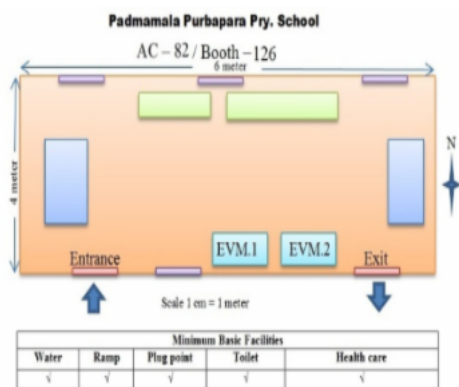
Padmamala Purbapara Pry. School

AC – 82 / Booth – 126

6 meter

4 meter

N

Entrance

EVM.1

EVM.2

Exit

Scale 1 cm = 1 meter

| Minimum Basic Facilities | | | | |
|---|---|---|---|---|
| Water | Ramp | Plug point | Toilet | Health care |
| √ | √ | √ | √ | √ |